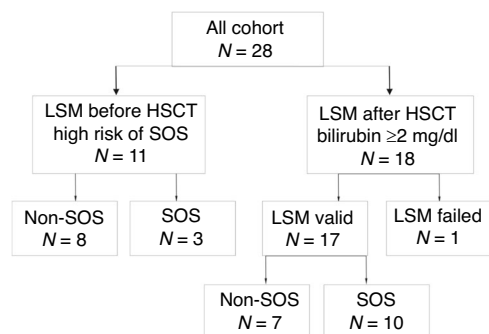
All cohort
$N = 28$

LSM before HSCT
high risk of SOS
$N = 11$

Non-SOS
$N = 8$

SOS
$N = 3$

LSM after HSCT
bilirubin $\geq 2$ mg/dl
$N = 18$

LSM valid
$N = 17$

LSM failed
$N = 1$

Non-SOS
$N = 7$

SOS
$N = 10$